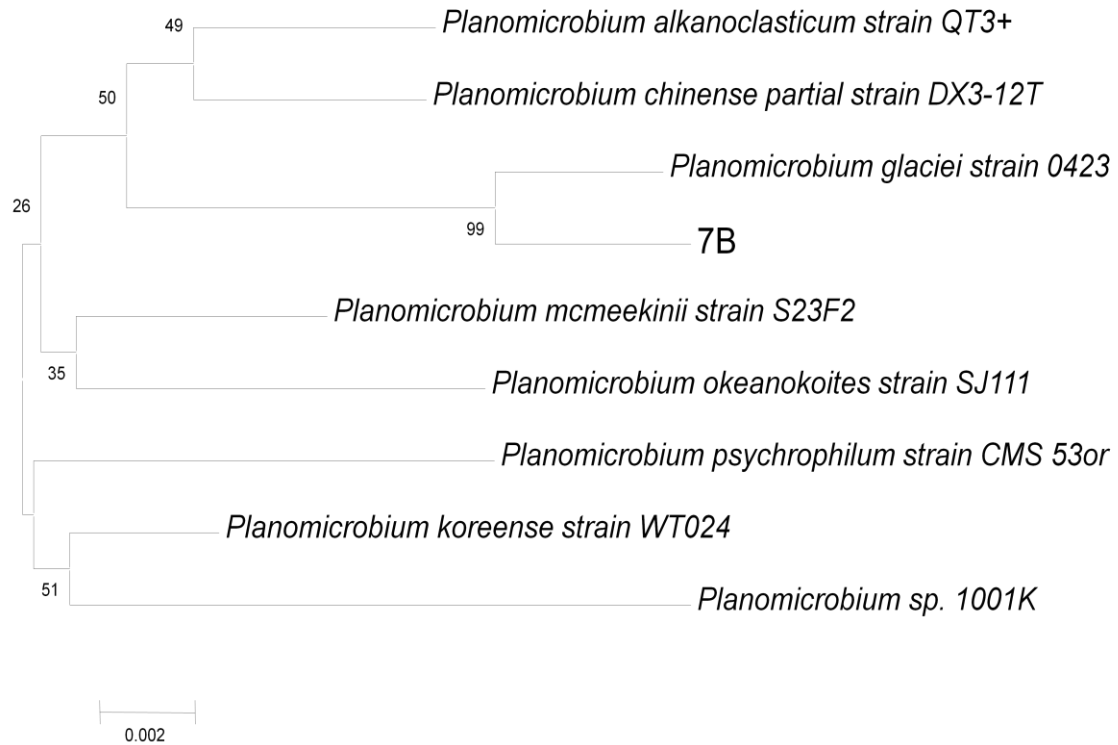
49
Planomicrobium alkanoclasticum strain QT3+
50
Planomicrobium chinense partial strain DX3-12T
26
Planomicrobium glaciei strain 0423
99
7B
Planomicrobium mcmeekinii strain S23F2
35
Planomicrobium okeanokoites strain SJ111
Planomicrobium psychrophilum strain CMS 53or
Planomicrobium koreense strain WT024
51
Planomicrobium sp. 1001K
0.002